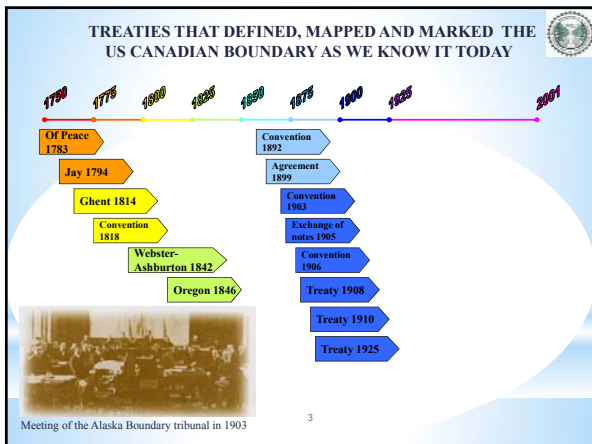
TREATIES THAT DEFINED, MAPPED AND MARKED THE US CANADIAN BOUNDARY AS WE KNOW IT TODAY

1750 1775 1800 1825 1850 1875 1900 1925 2001

Of Peace 1783

Jay 1794

Ghent 1814

Convention 1818

Webster-Ashburton 1842

Oregon 1846

Convention 1892

Agreement 1899

Convention 1903

Exchange of notes 1905

Convention 1906

Treaty 1908

Treaty 1910

Treaty 1925

Meeting of the Alaska Boundary tribunal in 1903

3